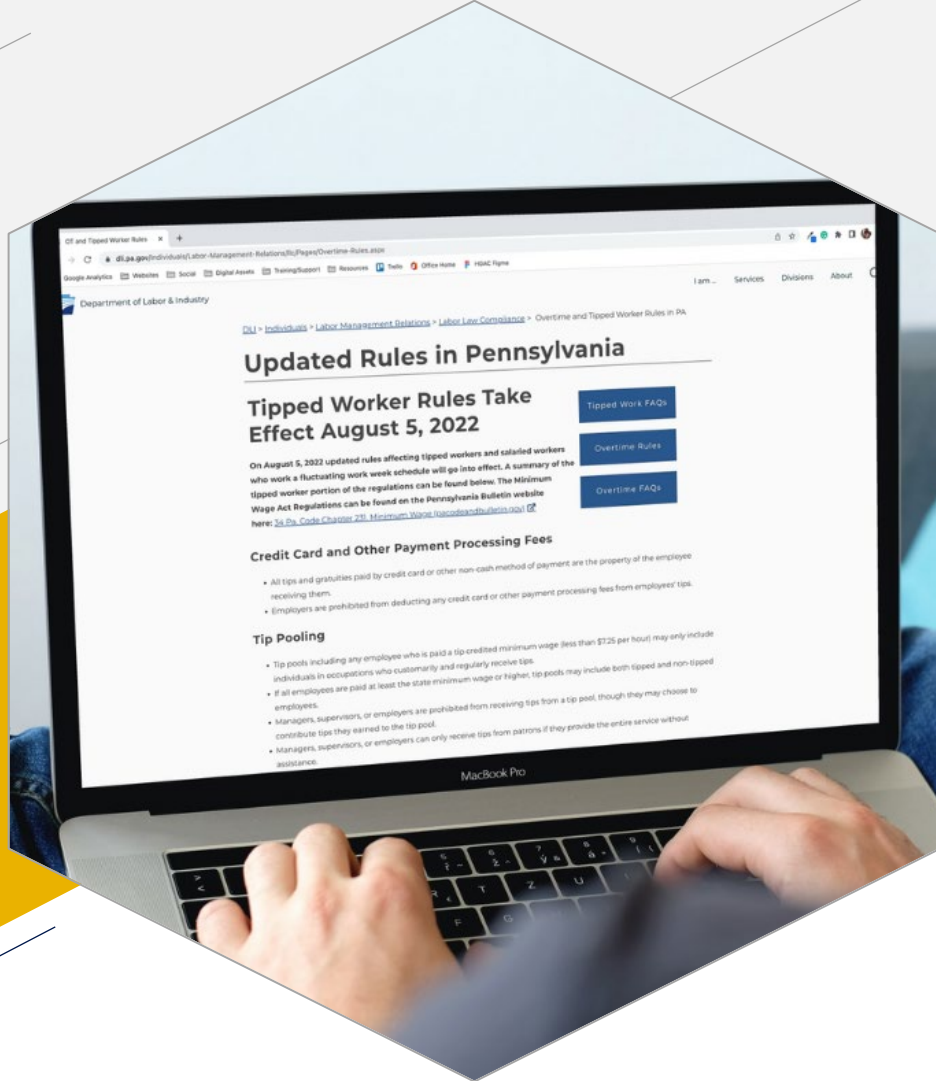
OT and Tipped Worker Rules

dli.pa.gov/Individuals/Labor-Management-Relations/llc/Pages/Overtime-Rules.aspx

Google Analytics Websites Social Digital Assets Training/Support Resources Trello Office Home HDAC Figma

Department of Labor & Industry

I am... Services Divisions About

DLI > Individuals > Labor Management Relations > Labor Law Compliance > Overtime and Tipped Worker Rules in PA

Updated Rules in Pennsylvania

Tipped Worker Rules Take Effect August 5, 2022

Tipped Work FAQs

Overtime Rules

Overtime FAQs

On August 5, 2022 updated rules affecting tipped workers and salaried workers who work a fluctuating work week schedule will go into effect. A summary of the tipped worker portion of the regulations can be found below. The Minimum Wage Act Regulations can be found on the Pennsylvania Bulletin website here: 34 Pa. Code Chapter 231. Minimum Wage (pacodeandbulletin.gov)

Credit Card and Other Payment Processing Fees

• All tips and gratuities paid by credit card or other non-cash method of payment are the property of the employee receiving them.
• Employers are prohibited from deducting any credit card or other payment processing fees from employees' tips.

Tip Pooling

• Tip pools including any employee who is paid a tip-credited minimum wage (less than $7.25 per hour) may only include individuals in occupations who customarily and regularly receive tips.
• If all employees are paid at least the state minimum wage or higher, tip pools may include both tipped and non-tipped employees.
• Managers, supervisors, or employers are prohibited from receiving tips from a tip pool, though they may choose to contribute tips they earned to the tip pool.
• Managers, supervisors, or employers can only receive tips from patrons if they provide the entire service without assistance.

MacBook Pro